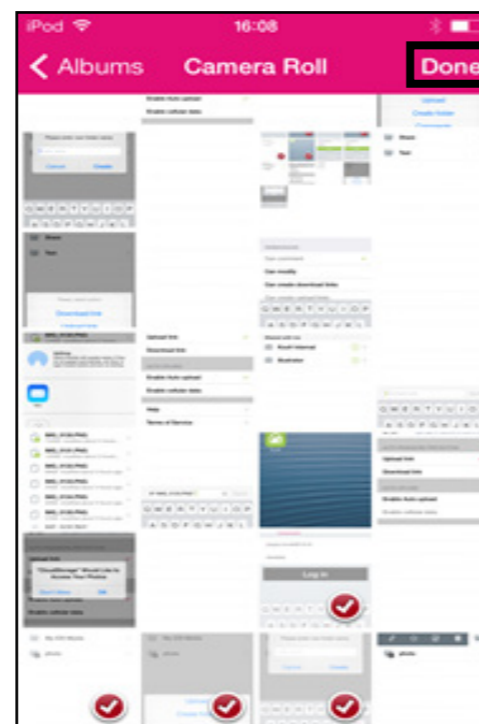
iPod 16:08
Albums Camera Roll Done
Enable Auto upload
Enable cellular data
Upload
Create folder
Share
Text
Download link
Upload link
Download link
Enable Auto upload
Enable cellular data
Help
Terms of Service
Can modify
Can create download links
Upload link
Download link
Enable Auto upload
Enable cellular data
Log in